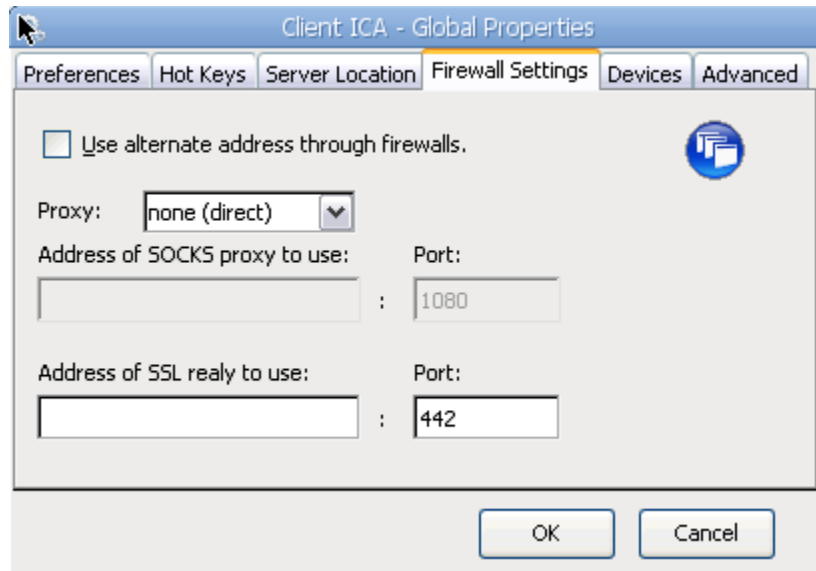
Client ICA - Global Properties

Preferences | Hot Keys | Server Location | Firewall Settings | Devices | Advanced

Use alternate address through firewalls.

Proxy: none (direct)

Address of SOCKS proxy to use: Port:

: 1080

Address of SSL realy to use: Port:

: 442

OK Cancel